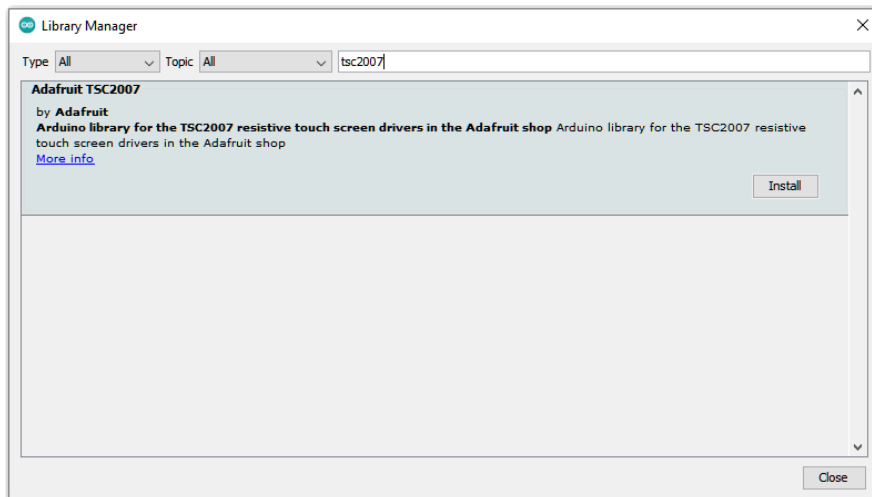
Library Manager

Type All Topic All tsc2007

Adafruit TSC2007

by Adafruit
Arduino library for the TSC2007 resistive touch screen drivers in the Adafruit shop Arduino library for the TSC2007 resistive touch screen drivers in the Adafruit shop
More info

Install

Close